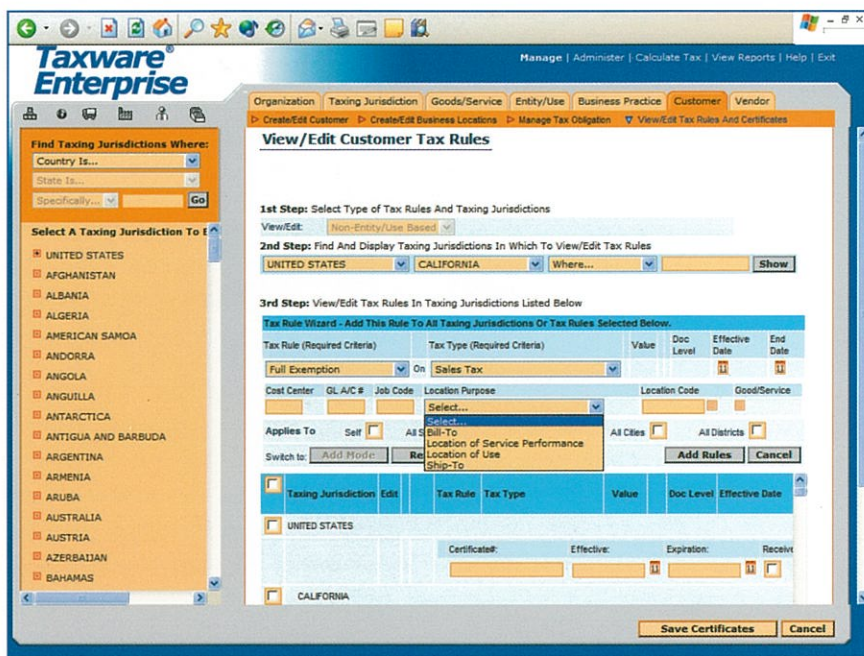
Taxware® Enterprise

Manage | Administer | Calculate Tax | View Reports | Help | Exit

Organization | Taxing Jurisdiction | Goods/Service | Entity/Use | Business Practice | Customer | Vendor

Create/Edit Customer | Create/Edit Business Locations | Manage Tax Obligation | View/Edit Tax Rules And Certificates

Find Taxing Jurisdictions Where:
Country Is...
State Is...
Specifically...
Go

Select A Taxing Jurisdiction To E

UNITED STATES
AFGHANISTAN
ALBANIA
ALGERIA
AMERICAN SAMOA
ANDORRA
ANGOLA
ANGUILLA
ANTARCTICA
ANTIGUA AND BARBUDA
ARGENTINA
ARMENIA
ARUBA
AUSTRALIA
AUSTRIA
AZERBAIJAN
BAHAMAS

View/Edit Customer Tax Rules

1st Step: Select Type of Tax Rules And Taxing Jurisdictions
View/Edit: Non-Entity/Use Based

2nd Step: Find And Display Taxing Jurisdictions In Which To View/Edit Tax Rules
UNITED STATES | CALIFORNIA | Where... | Show

3rd Step: View/Edit Tax Rules In Taxing Jurisdictions Listed Below

Tax Rule Wizard - Add This Rule To All Taxing Jurisdictions Or Tax Rules Selected Below.

| Tax Rule (Required Criteria) | | Tax Type (Required Criteria) | Value | Doc Level | Effective Date | End Date |
|---|---|---|---|---|---|---|
| Full Exemption | On | Sales Tax | | | | |

Cost Center | GL A/C # | Job Code | Location Purpose | Location Code | Good/Service

Select...
Select...
Bill-To
Location of Service Performance
Location of Use
Ship-To

Applies To | Self | All S | All Cities | All Districts

Switch to: Add Mode | Re | Add Rules | Cancel

| | Taxing Jurisdiction | Edit | | Tax Rule | Tax Type | Value | | Doc Level | Effective Date |
|---|---|---|---|---|---|---|---|---|---|

UNITED STATES

Certificate#: | Effective: | Expiration: | Receive

CALIFORNIA

Save Certificates | Cancel